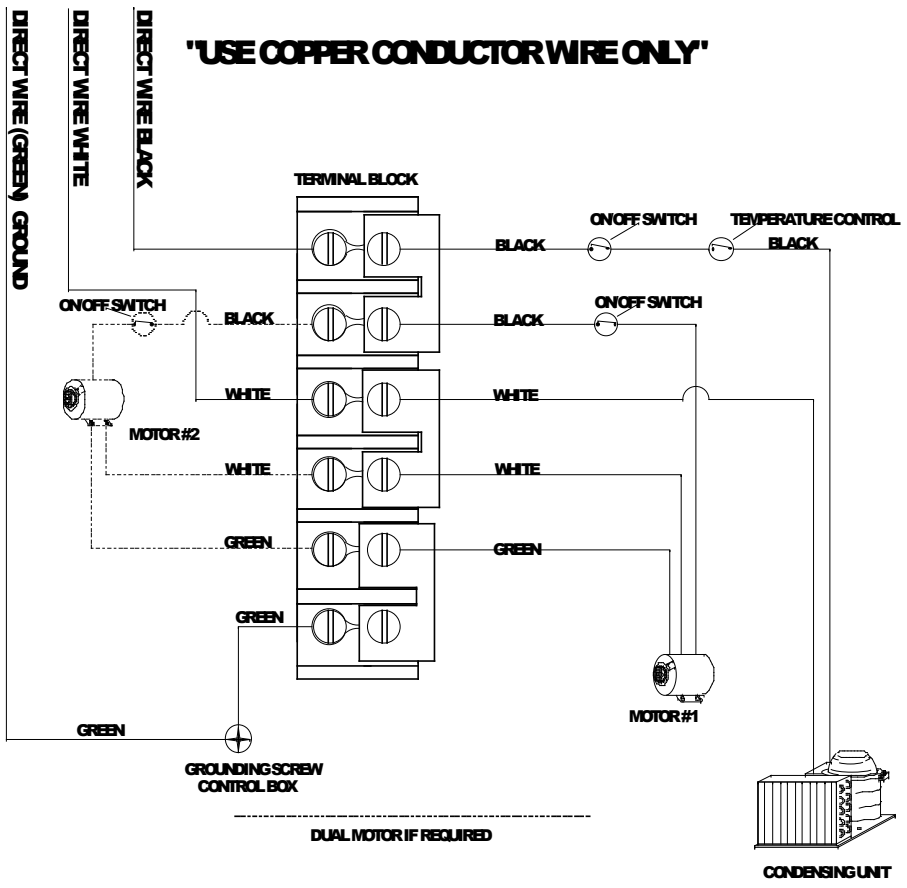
DIRECT WIRE (GREEN) GROUND

DIRECT WIRE WHITE

DIRECT WIRE BLACK

"USE COPPER CONDUCTOR WIRE ONLY"

TERMINAL BLOCK

ON/OFF SWITCH

TEMPERATURE CONTROL

BLACK

BLACK

ON/OFF SWITCH

ON/OFF SWITCH

BLACK

BLACK

WHITE

WHITE

MOTOR #2

WHITE

WHITE

GREEN

GREEN

GREEN

MOTOR #1

GREEN

GROUNDING SCREW
CONTROL BOX

DUAL MOTOR IF REQUIRED

CONDENSING UNIT